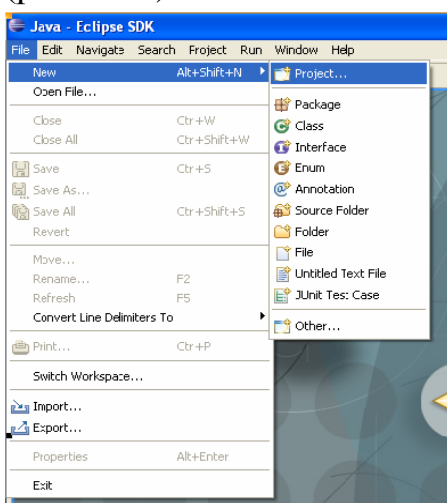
Java - Eclipse SDK

File Edit Navigate Search Project Run Window Help

New Alt+Shift+N
Open File...
Close Ctrl+W
Close All Ctrl+Shift+W
Save Ctrl+S
Save As...
Save All Ctrl+Shift+S
Revert
Move...
Rename... F2
Refresh F5
Convert Line Delimiters To
Print... Ctrl+P
Switch Workspace...
Import...
Export...
Properties Alt+Enter
Exit

Project...
Package
Class
Interface
Enum
Annotation
Source Folder
Folder
File
Untitled Text File
JUnit Test Case
Other...